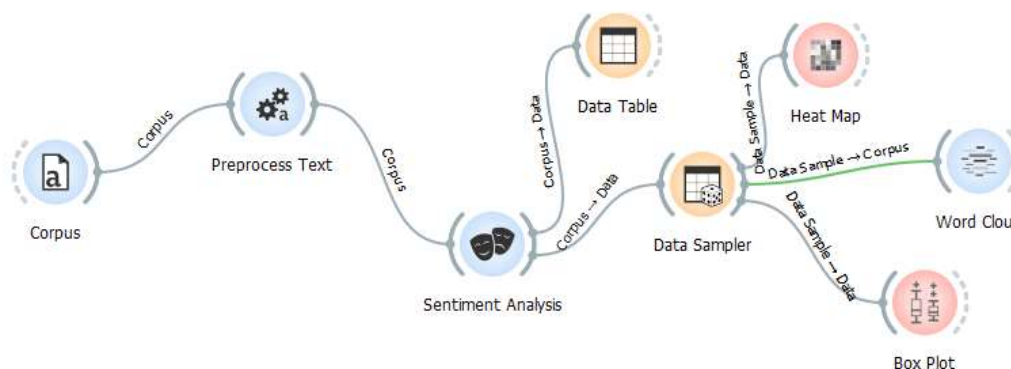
Corpus

Corpus

Preprocess Text

Corpus

Sentiment Analysis

Corpus → Data

Data Table

Corpus → Data

Data Sampler

Data Sample → Data

Heat Map

Data Sample → Corpus

Word Clou

Data Sample → Data

Box Plot